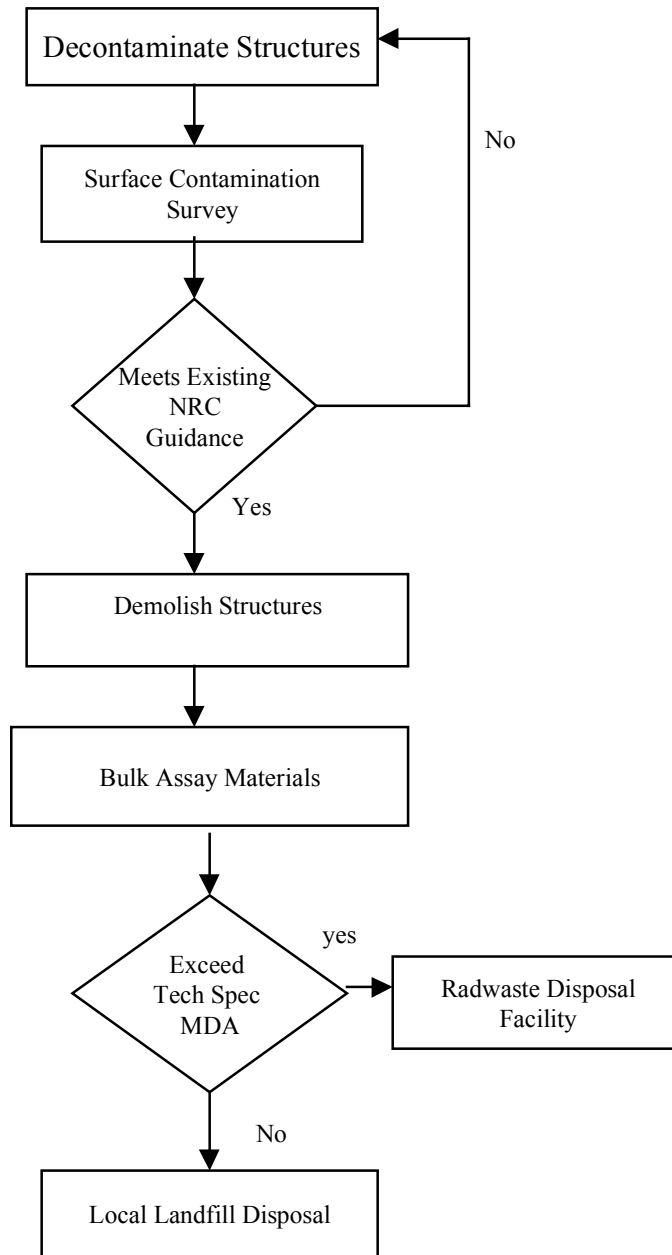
Decontaminate Structures

No

Surface Contamination Survey

Meets Existing NRC Guidance

Yes

Demolish Structures

Bulk Assay Materials

yes

Exceed Tech Spec MDA

Radwaste Disposal Facility

No

Local Landfill Disposal